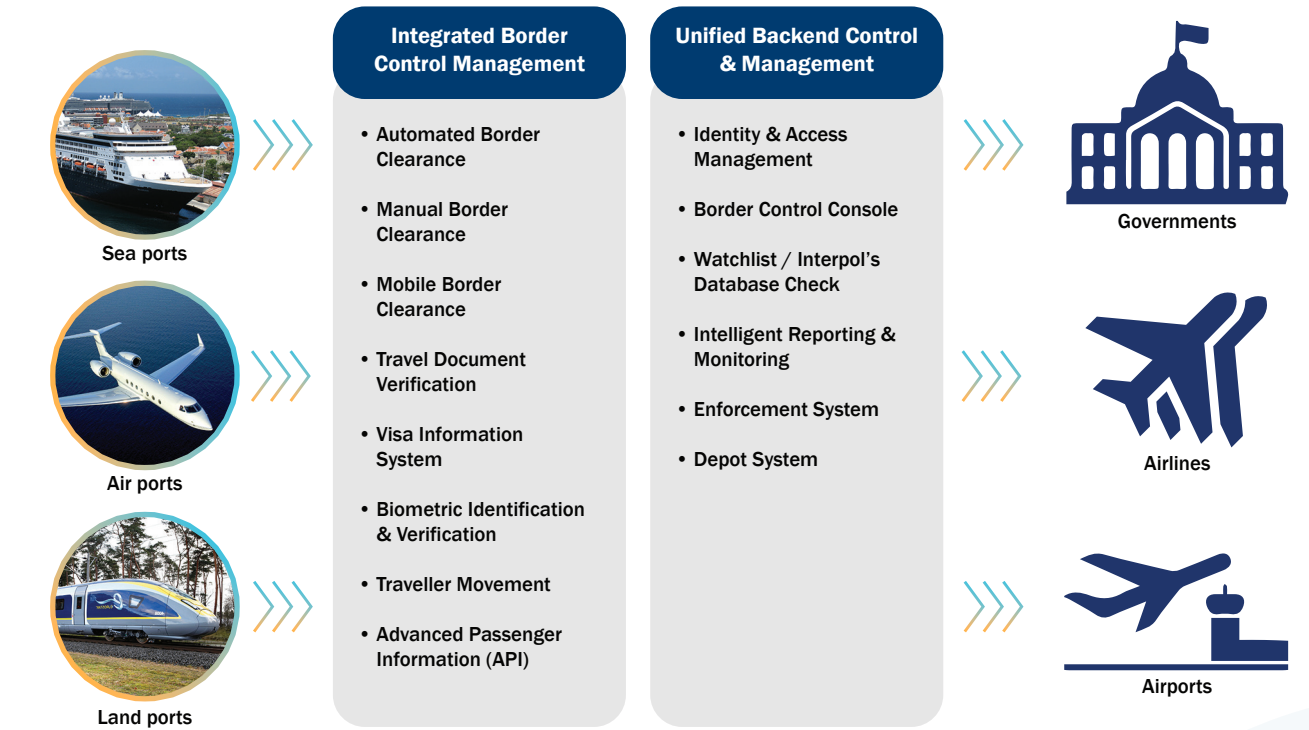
Sea ports

Air ports

Land ports

Integrated Border Control Management

• Automated Border Clearance

• Manual Border Clearance

• Mobile Border Clearance

• Travel Document Verification

• Visa Information System

• Biometric Identification & Verification

• Traveller Movement

• Advanced Passenger Information (API)

Unified Backend Control & Management

• Identity & Access Management

• Border Control Console

• Watchlist / Interpol's Database Check

• Intelligent Reporting & Monitoring

• Enforcement System

• Depot System

Governments

Airlines

Airports